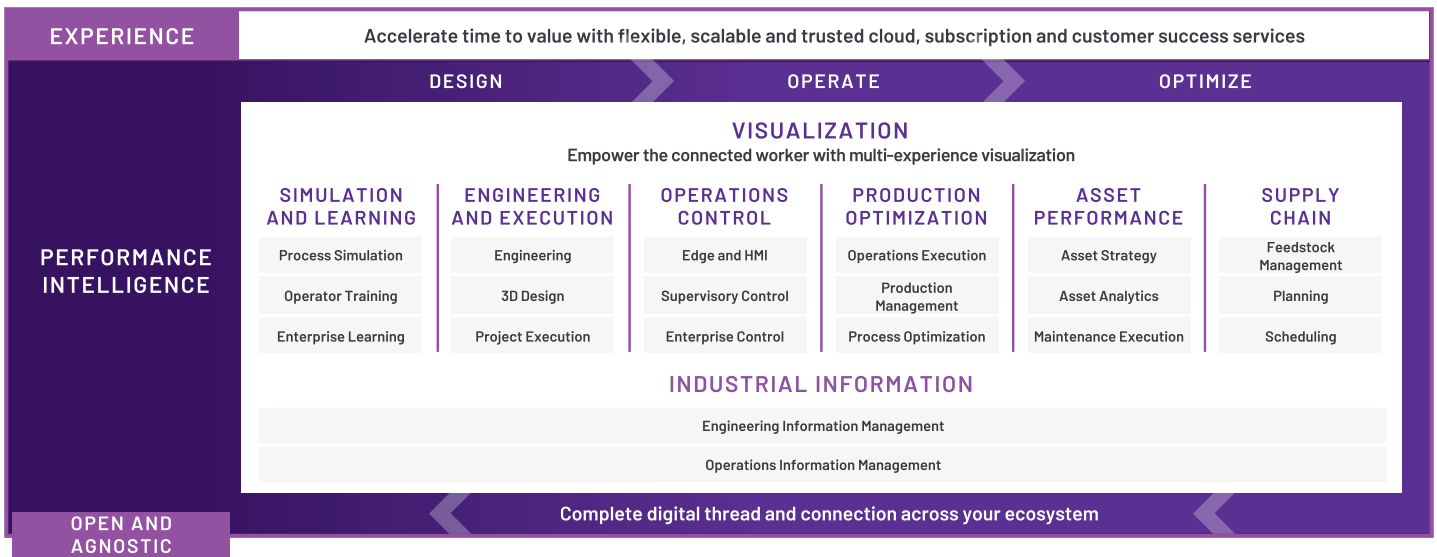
EXPERIENCE

Accelerate time to value with flexible, scalable and trusted cloud, subscription and customer success services

DESIGN

OPERATE

OPTIMIZE

PERFORMANCE INTELLIGENCE

VISUALIZATION

Empower the connected worker with multi-experience visualization

SIMULATION AND LEARNING

Process Simulation

Operator Training

Enterprise Learning

ENGINEERING AND EXECUTION

Engineering

3D Design

Project Execution

OPERATIONS CONTROL

Edge and HMI

Supervisory Control

Enterprise Control

PRODUCTION OPTIMIZATION

Operations Execution

Production Management

Process Optimization

ASSET PERFORMANCE

Asset Strategy

Asset Analytics

Maintenance Execution

SUPPLY CHAIN

Feedstock Management

Planning

Scheduling

INDUSTRIAL INFORMATION

Engineering Information Management

Operations Information Management

OPEN AND AGNOSTIC

Complete digital thread and connection across your ecosystem